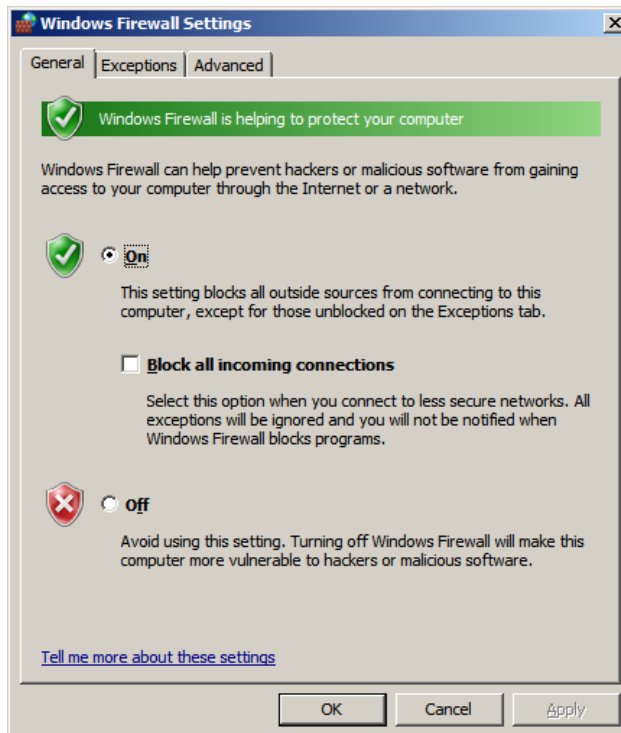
Windows Firewall Settings

General | Exceptions | Advanced

Windows Firewall is helping to protect your computer

Windows Firewall can help prevent hackers or malicious software from gaining access to your computer through the Internet or a network.

On

This setting blocks all outside sources from connecting to this computer, except for those unblocked on the Exceptions tab.

Block all incoming connections

Select this option when you connect to less secure networks. All exceptions will be ignored and you will not be notified when Windows Firewall blocks programs.

Off

Avoid using this setting. Turning off Windows Firewall will make this computer more vulnerable to hackers or malicious software.

Tell me more about these settings

OK | Cancel | Apply